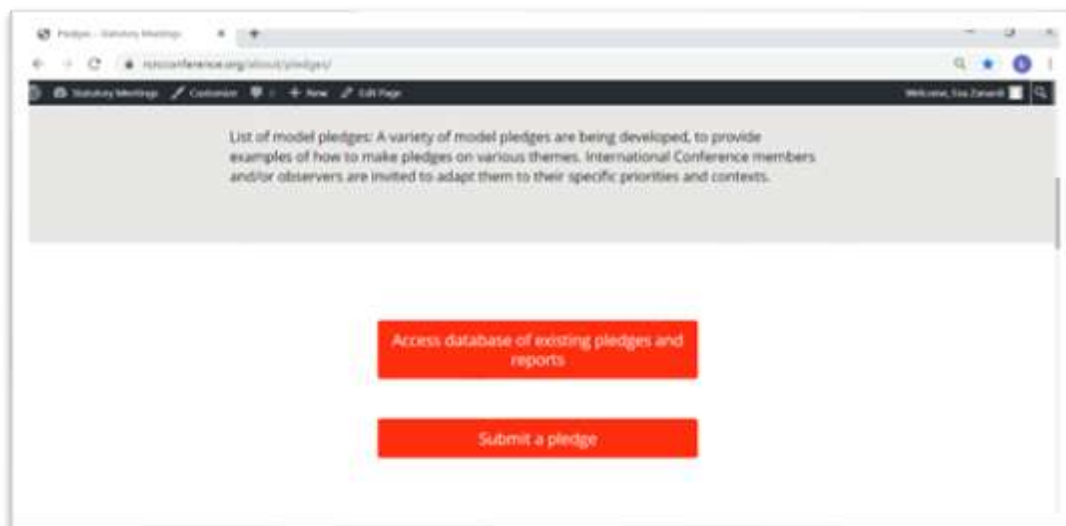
Pledges – Statutory Meetings

rcrcconference.org/about/pledges/

Statutory Meetings Customize 0 + New Edit Page

Welcome, Eva Zanardi

List of model pledges: A variety of model pledges are being developed, to provide examples of how to make pledges on various themes. International Conference members and/or observers are invited to adapt them to their specific priorities and contexts.

Access database of existing pledges and reports

Submit a pledge